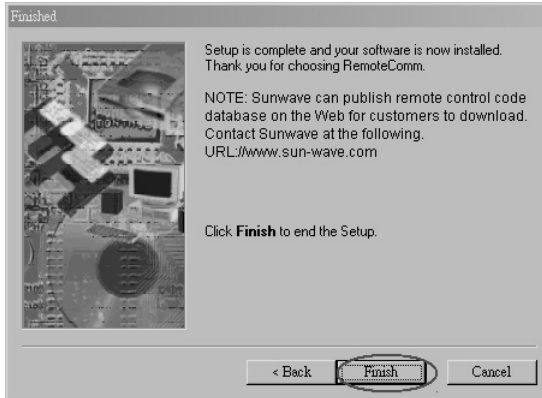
Finished

Setup is complete and your software is now installed. Thank you for choosing RemoteComm.

NOTE: Sunwave can publish remote control code database on the Web for customers to download. Contact Sunwave at the following. URL://www.sun-wave.com

Click **Finish** to end the Setup.

< Back

Finish

Cancel